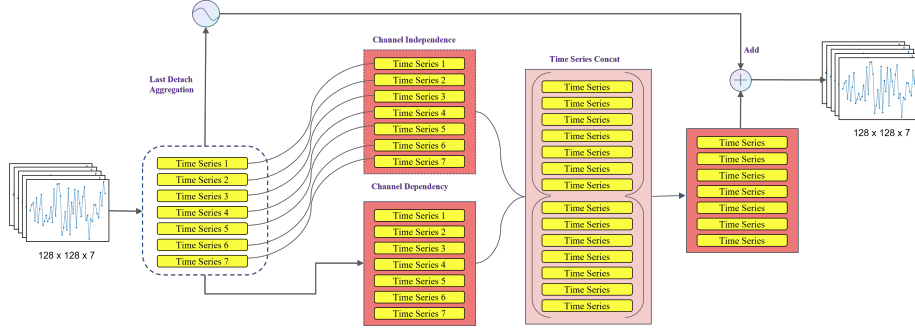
Last Detach Aggregation

128 x 128 x 7

Time Series 1
Time Series 2
Time Series 3
Time Series 4
Time Series 5
Time Series 6
Time Series 7

Channel Independence

Time Series 1
Time Series 2
Time Series 3
Time Series 4
Time Series 5
Time Series 6
Time Series 7

Channel Dependency

Time Series 1
Time Series 2
Time Series 3
Time Series 4
Time Series 5
Time Series 6
Time Series 7

Time Series Concat

Time Series
Time Series
Time Series
Time Series
Time Series
Time Series
Time Series
Time Series
Time Series
Time Series
Time Series
Time Series
Time Series
Time Series

Add

Time Series
Time Series
Time Series
Time Series
Time Series
Time Series
Time Series

128 x 128 x 7